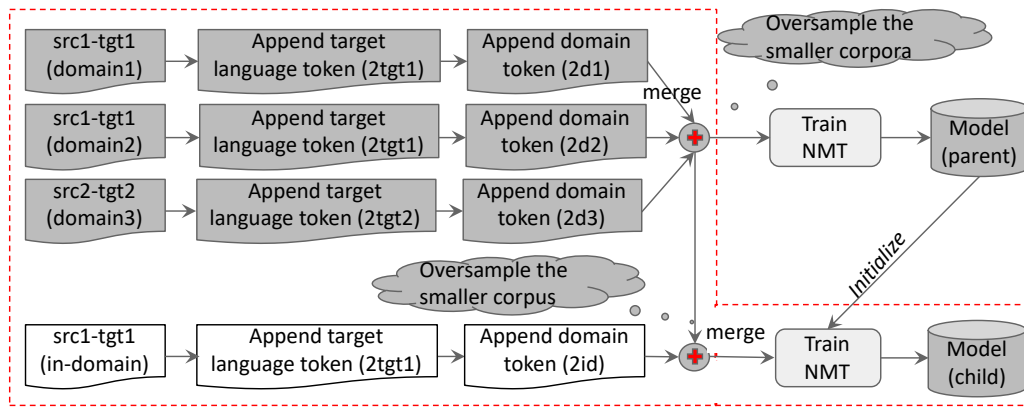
src1-tgt1 (domain1)

Append target language token (2tgt1)

Append domain token (2d1)

Oversample the smaller corpora

merge

src1-tgt1 (domain2)

Append target language token (2tgt1)

Append domain token (2d2)

Train NMT

Model (parent)

src2-tgt2 (domain3)

Append target language token (2tgt2)

Append domain token (2d3)

Initialize

Oversample the smaller corpus

src1-tgt1 (in-domain)

Append target language token (2tgt1)

Append domain token (2id)

merge

Train NMT

Model (child)